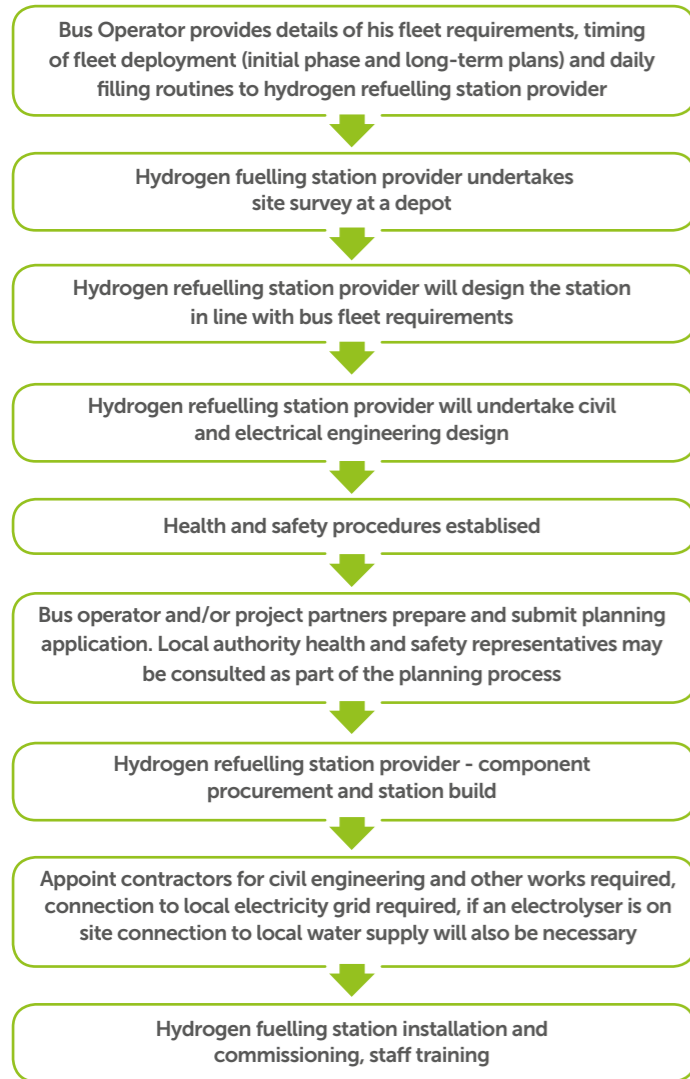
Bus Operator provides details of his fleet requirements, timing of fleet deployment (initial phase and long-term plans) and daily filling routines to hydrogen refuelling station provider

Hydrogen fuelling station provider undertakes site survey at a depot

Hydrogen refuelling station provider will design the station in line with bus fleet requirements

Hydrogen refuelling station provider will undertake civil and electrical engineering design

Health and safety procedures establised

Bus operator and/or project partners prepare and submit planning application. Local authority health and safety representatives may be consulted as part of the planning process

Hydrogen refuelling station provider - component procurement and station build

Appoint contractors for civil engineering and other works required, connection to local electricity grid required, if an electrolyser is on site connection to local water supply will also be necessary

Hydrogen fuelling station installation and commissioning, staff training